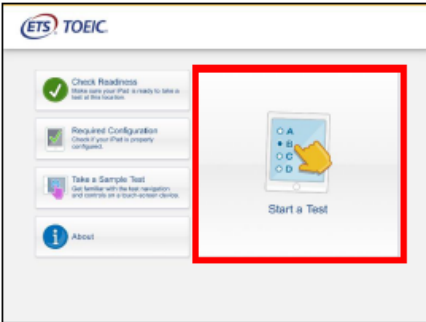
ETS TOEIC.

Check Readiness
Make sure your iPad is ready to take a test at this location.

Required Configuration
Check if your iPad is properly configured.

Take a Sample Test
Get familiar with the test navigation and controls on a touch-screen device.

About

A
B
C
D

Start a Test